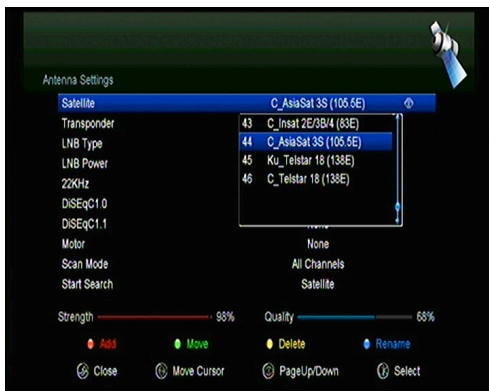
Antenna Settings

| | |
|---|---|
| Satellite | C_AsiaSat 3S (105.5E) |
| Transponder | |
| LNB Type | |
| LNB Power | |
| 22KHz | |
| DiSEqC1.0 | |
| DiSEqC1.1 | None |
| Motor | None |
| Scan Mode | All Channels |
| Start Search | Satellite |

43 C_Insat 2E/3B/4 (83E)
44 C_AsiaSat 3S (105.5E)
45 Ku_Telstar 18 (138E)
46 C_Telstar 18 (138E)

Strength 98% Quality 68%

Add Move Delete Rename

Close Move Cursor PageUp/Down Select